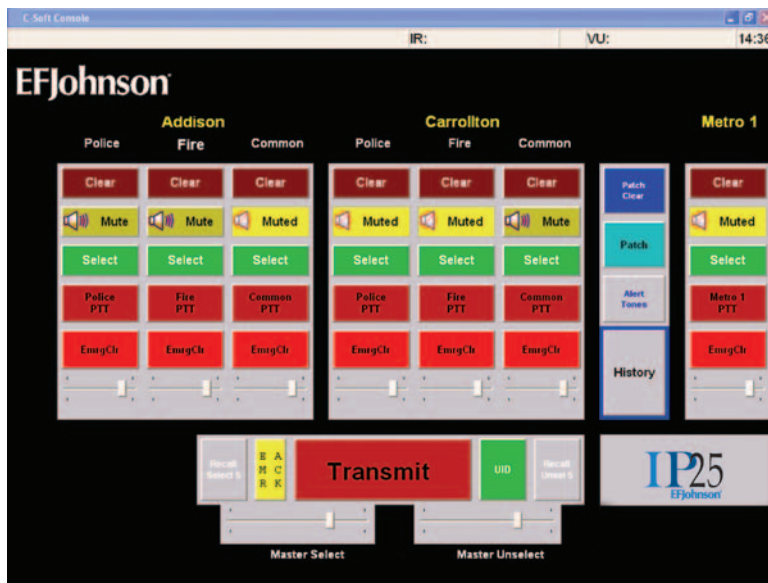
C-Soft Console

IR:

VU:

14:36

EFJohnson

Addison

Police

Fire

Common

Clear

Clear

Clear

Mute

Mute

Muted

Select

Select

Select

Police PTT

Fire PTT

Common PTT

EmrgClr

EmrgClr

EmrgClr

Carrollton

Police

Fire

Common

Clear

Clear

Clear

Muted

Muted

Mute

Select

Select

Select

Police PTT

Fire PTT

Common PTT

EmrgClr

EmrgClr

EmrgClr

Patch Clear

Patch

Alert Tones

History

Metro 1

Clear

Muted

Select

Metro 1 PTT

EmrgClr

Recall Select 5

E M R

A C K

Transmit

UID

Recall Unsel 5

IP25

EFJohnson

Master Select

Master Unselect